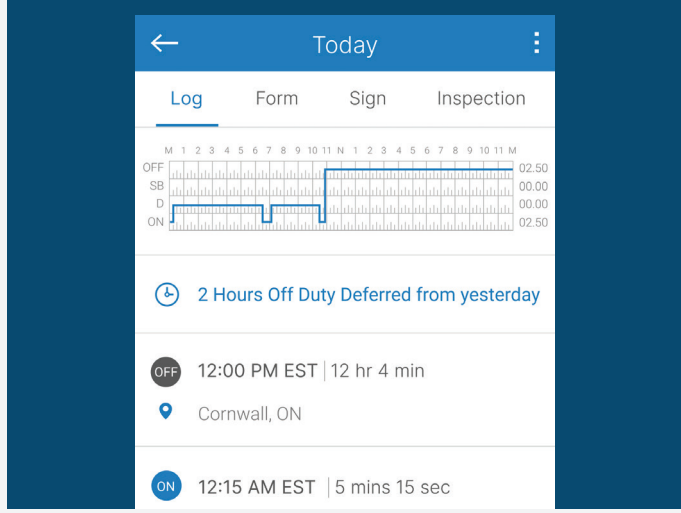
Today

Log Form Sign Inspection

M 1 2 3 4 5 6 7 8 9 10 11 N 1 2 3 4 5 6 7 8 9 10 11 M

OFF 02.50
SB 00.00
D 00.00
ON 02.50

2 Hours Off Duty Deferred from yesterday

OFF 12:00 PM EST | 12 hr 4 min

Cornwall, ON

ON 12:15 AM EST | 5 mins 15 sec